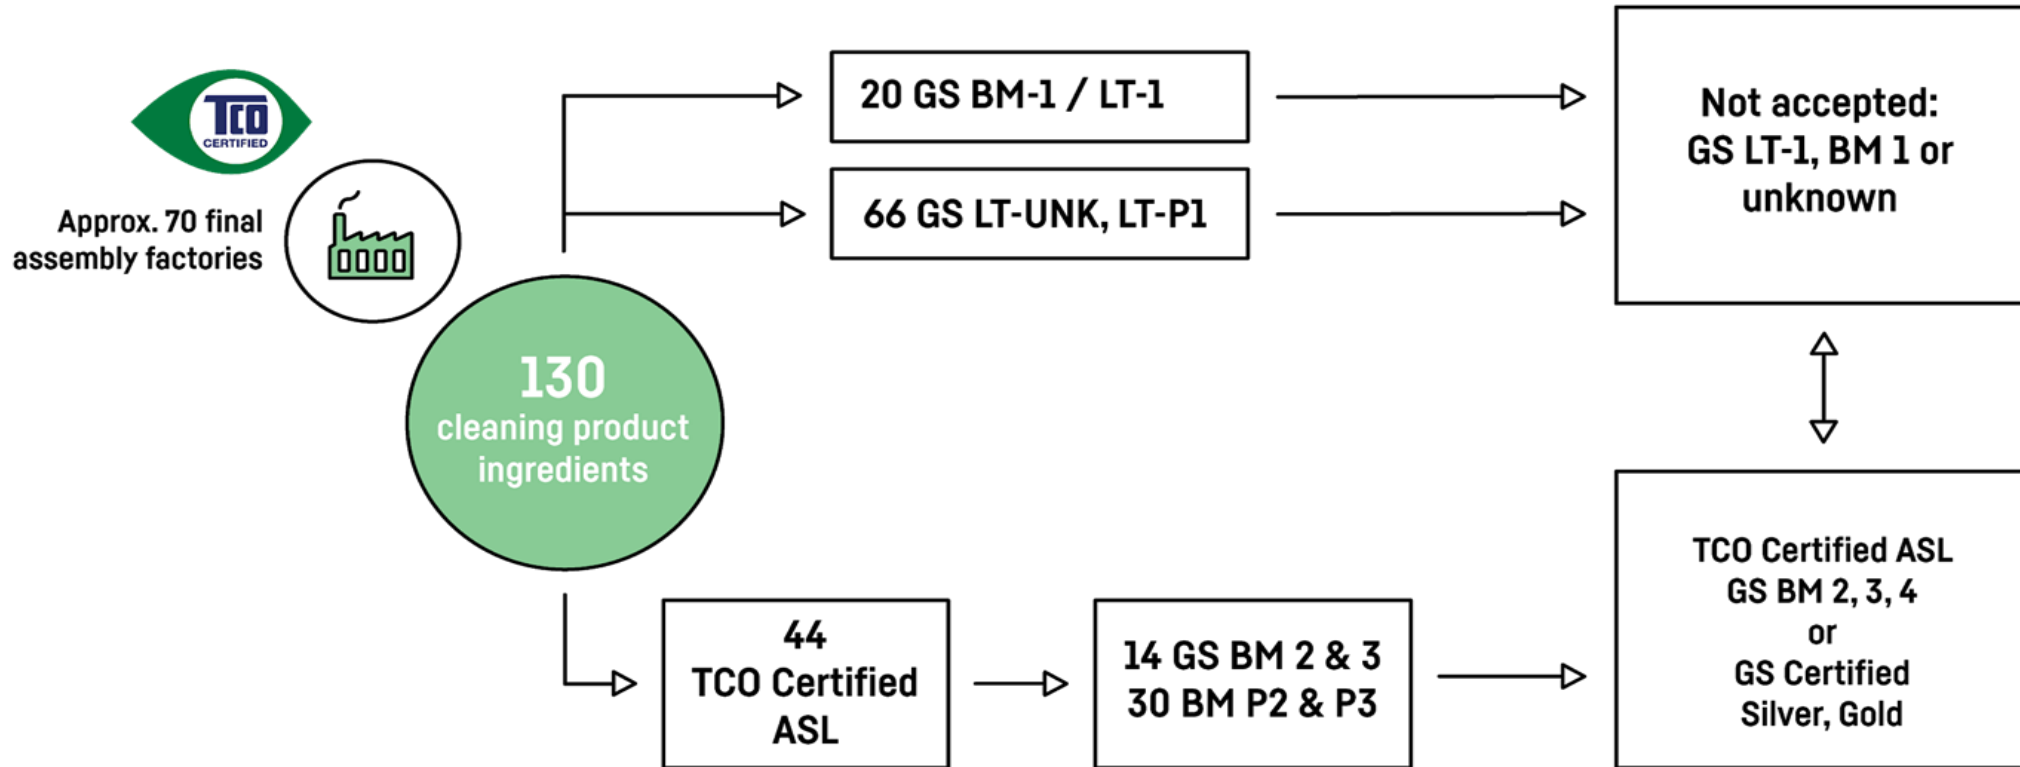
TCO CERTIFIED

Approx. 70 final assembly factories

130 cleaning product ingredients

20 GS BM-1 / LT-1

66 GS LT-UNK, LT-P1

Not accepted: GS LT-1, BM 1 or unknown

44 TCO Certified ASL

14 GS BM 2 & 3
30 BM P2 & P3

TCO Certified ASL
GS BM 2, 3, 4
or
GS Certified
Silver, Gold